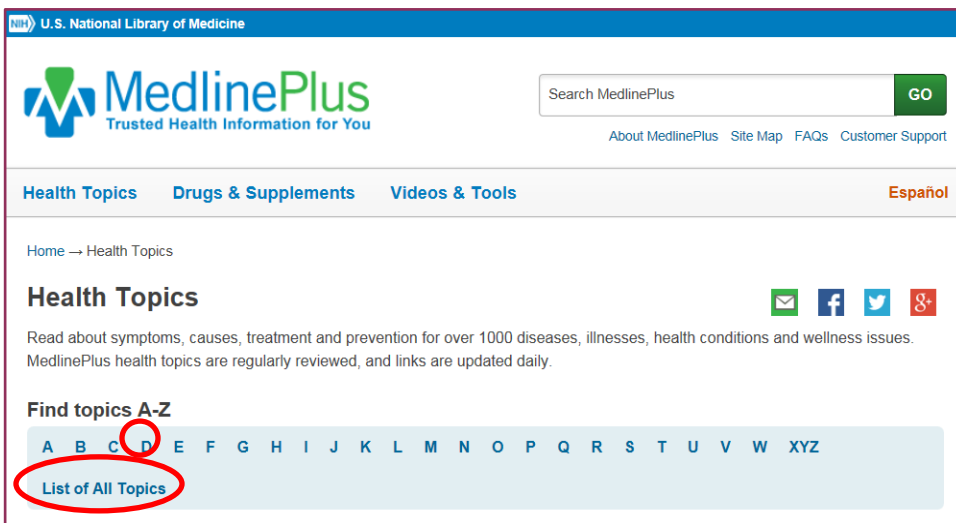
NIH U.S. National Library of Medicine

MedlinePlus
Trusted Health Information for You

Search MedlinePlus GO

About MedlinePlus Site Map FAQs Customer Support

Health Topics Drugs & Supplements Videos & Tools Español

Home → Health Topics

Health Topics

Read about symptoms, causes, treatment and prevention for over 1000 diseases, illnesses, health conditions and wellness issues. MedlinePlus health topics are regularly reviewed, and links are updated daily.

Find topics A-Z

A B C D E F G H I J K L M N O P Q R S T U V W XYZ

List of All Topics